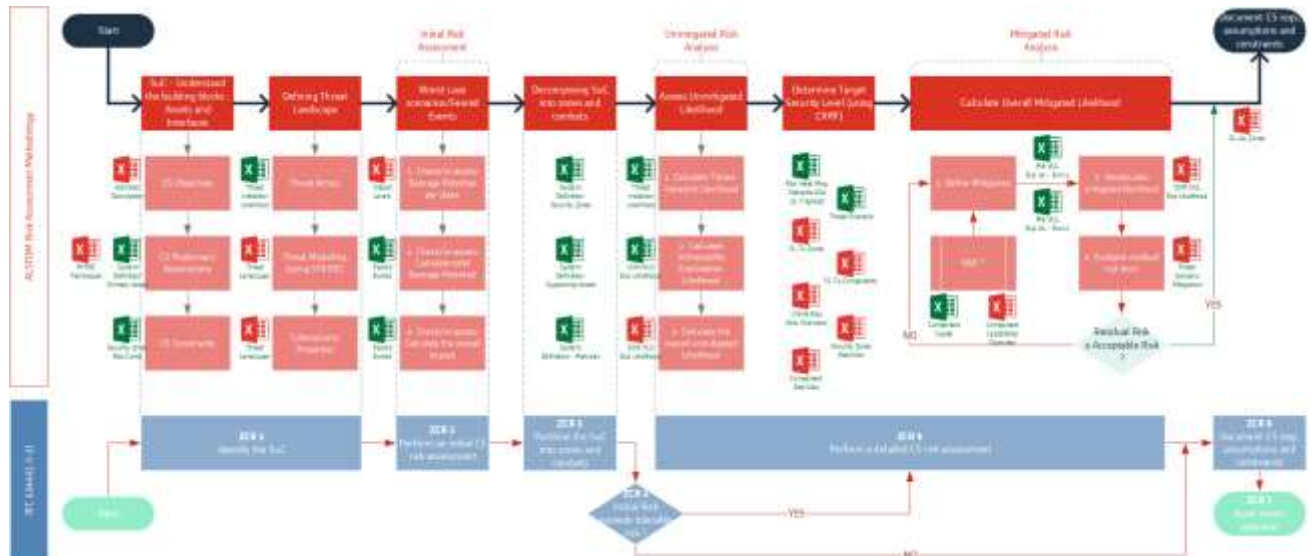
ALSTOM Risk Assessment Methodology

Start

Initial Risk Assessment

Unmitigated Risk Analysis

Mitigated Risk Analysis

Document CS reqs, assumptions and constraints

SuC - Understand the building blocks Assets and Interfaces

Defining Threat Landscape

Worst case scenarios/Several Events

Decomposing SuC into zones and conduits

Assess Unmitigated Likelihood

Determine Target Security Level (using CRRF)

Calculate Overall Mitigated Likelihood

CS Overview

CS Preliminary Assessment

CS Constraints

Threat Actors

Threat Modeling (using STRIDE)

Cybersecurity Properties

1. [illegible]

2. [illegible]

3. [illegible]

1. Calculate Threat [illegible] Likelihood

2. Calculate Vulnerability Exploitation Likelihood

3. Calculate the overall unmitigated Likelihood

1. Define Mitigation

2. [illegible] Mitigated Likelihood

3. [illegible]

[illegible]

Residual Risk ≤ Acceptable Risk ?

YES

NO

IEC 62443 3-2

Start

ZCR 1 Identify the SuC

ZCR 2 Perform an initial CS risk assessment

ZCR 3 Partition the SuC into zones and conduits

ZCR 4 Initial Risk exceeds tolerable risk ?

YES

NO

ZCR 5 Perform a detailed CS risk assessment

ZCR 6 Document CS reqs, assumptions and constraints

ZCR 7 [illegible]